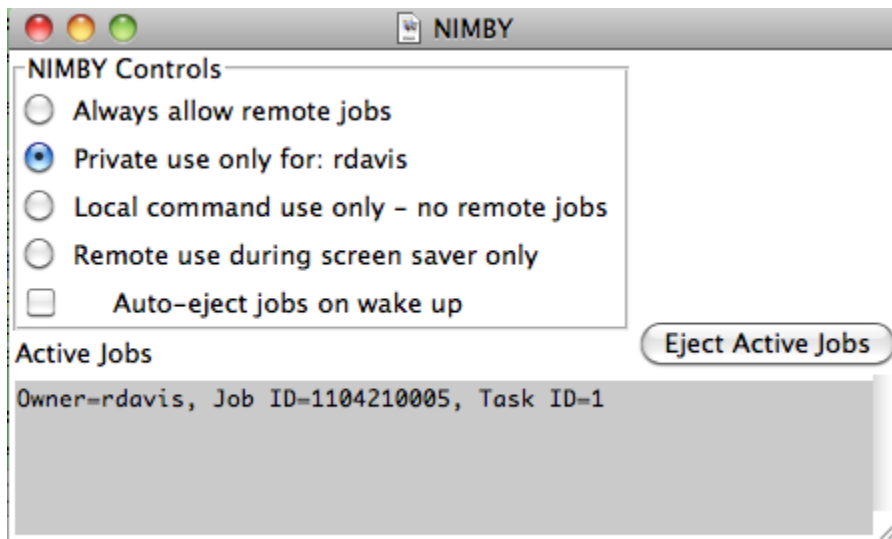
NIMBY

NIMBY Controls

Always allow remote jobs

Private use only for: rdavis

Local command use only - no remote jobs

Remote use during screen saver only

Auto-eject jobs on wake up

Active Jobs

Eject Active Jobs

Owner=rdavis, Job ID=1104210005, Task ID=1